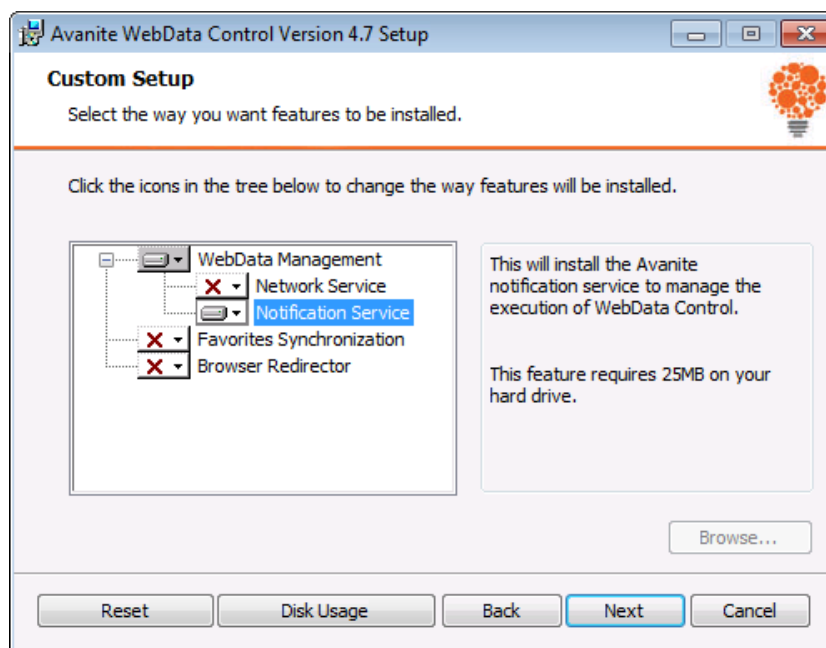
Avanite WebData Control Version 4.7 Setup

Custom Setup

Select the way you want features to be installed.

Click the icons in the tree below to change the way features will be installed.

WebData Management
Network Service
Notification Service
Favorites Synchronization
Browser Redirector

This will install the Avanite notification service to manage the execution of WebData Control.

This feature requires 25MB on your hard drive.

Browse...

Reset
Disk Usage
Back
Next
Cancel